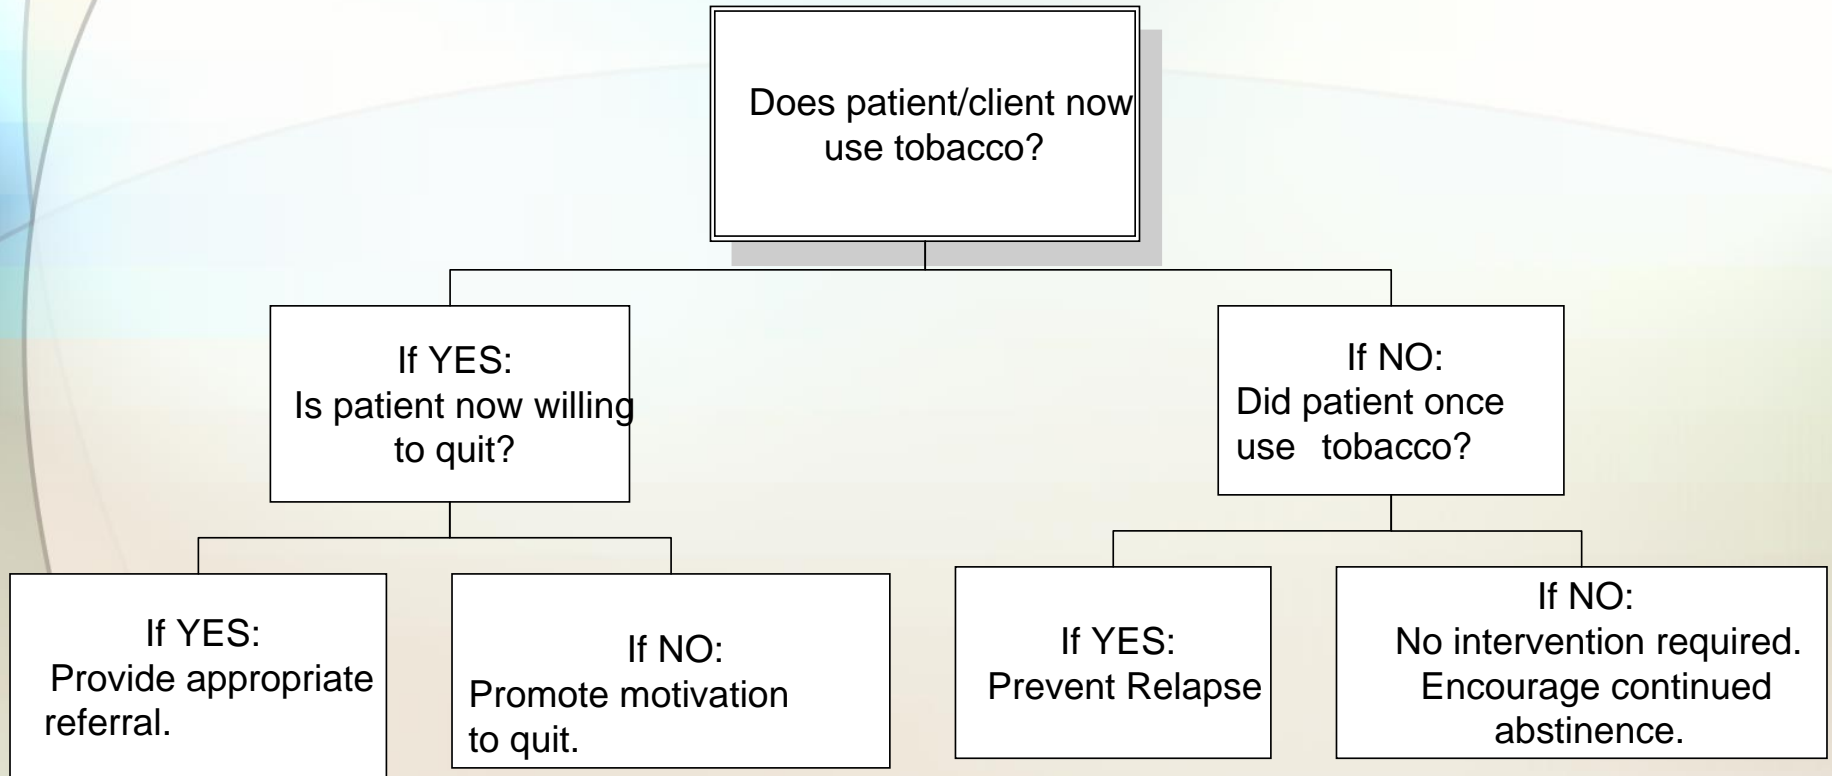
Does patient/client now use tobacco?

If YES:
Is patient now willing to quit?

If NO:
Did patient once use tobacco?

If YES:
Provide appropriate referral.

If NO:
Promote motivation to quit.

If YES:
Prevent Relapse

If NO:
No intervention required. Encourage continued abstinence.